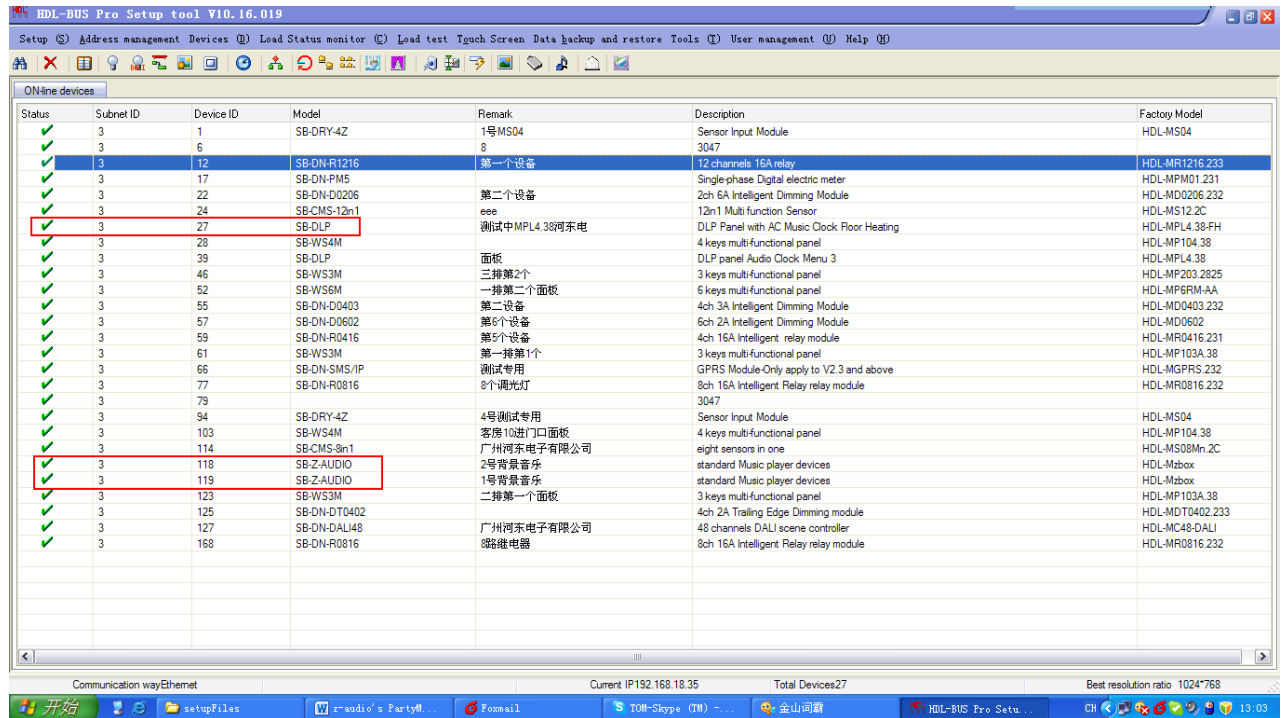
HDL-BUS Pro Setup tool V10.16.019

Setup (S) Address management Devices (D) Load Status monitor (C) Load test Touch Screen Data backup and restore Tools (T) User management (U) Help (H)

ON-line devices

| Status | Subnet ID | Device ID | Model | Remark | Description | Factory Model |
|---|---|---|---|---|---|---|
| ✔ | 3 | 1 | SB-DRY-4Z | 1号MS04 | Sensor Input Module | HDL-MS04 |
| ✔ | 3 | 6 | | 8 | 3047 | |
| ✔ | 3 | 12 | SB-DN-R1216 | 第一个设备 | 12 channels 16A relay | HDL-MR1216.233 |
| ✔ | 3 | 17 | SB-DN-PM5 | | Single-phase Digital electric meter | HDL-MPM01.231 |
| ✔ | 3 | 22 | SB-DN-D0206 | 第二个设备 | 2ch 6A Intelligent Dimming Module | HDL-MD0206.232 |
| ✔ | 3 | 24 | SB-CMS-12in1 | eee | 12in1 Multi function Sensor | HDL-MS12.2C |
| ✔ | 3 | 27 | SB-DLP | 测试中MPL4.38河东电 | DLP Panel with AC Music Clock Floor Heating | HDL-MPL4.38-FH |
| ✔ | 3 | 28 | SB-WS4M | | 4 keys multi-functional panel | HDL-MP104.38 |
| ✔ | 3 | 39 | SB-DLP | 面板 | DLP panel Audio Clock Menu 3 | HDL-MPL4.38 |
| ✔ | 3 | 46 | SB-WS3M | 三排第2个 | 3 keys multi-functional panel | HDL-MP203.2825 |
| ✔ | 3 | 52 | SB-WS6M | 一排第二个面板 | 6 keys multi-functional panel | HDL-MP6RM-AA |
| ✔ | 3 | 55 | SB-DN-D0403 | 第二设备 | 4ch 3A Intelligent Dimming Module | HDL-MD0403.232 |
| ✔ | 3 | 57 | SB-DN-D0602 | 第6个设备 | 6ch 2A Intelligent Dimming Module | HDL-MD0602 |
| ✔ | 3 | 59 | SB-DN-R0416 | 第5个设备 | 4ch 16A Intelligent relay module | HDL-MR0416.231 |
| ✔ | 3 | 61 | SB-WS3M | 第一排第1个 | 3 keys multi-functional panel | HDL-MP103A.38 |
| ✔ | 3 | 66 | SB-DN-SMS/IP | 测试专用 | GPRS Module-Only apply to V2.3 and above | HDL-MGPRS.232 |
| ✔ | 3 | 77 | SB-DN-R0816 | 8个调光灯 | 8ch 16A Intelligent Relay relay module | HDL-MR0816.232 |
| ✔ | 3 | 79 | | | 3047 | |
| ✔ | 3 | 94 | SB-DRY-4Z | 4号测试专用 | Sensor Input Module | HDL-MS04 |
| ✔ | 3 | 103 | SB-WS4M | 客房10进门口面板 | 4 keys multi-functional panel | HDL-MP104.38 |
| ✔ | 3 | 114 | SB-CMS-8in1 | 广州河东电子有限公司 | eight sensors in one | HDL-MS08Mn.2C |
| ✔ | 3 | 118 | SB-Z-AUDIO | 2号背景音乐 | standard Music player devices | HDL-Mzbox |
| ✔ | 3 | 119 | SB-Z-AUDIO | 1号背景音乐 | standard Music player devices | HDL-Mzbox |
| ✔ | 3 | 123 | SB-WS3M | 二排第一个面板 | 3 keys multi-functional panel | HDL-MP103A.38 |
| ✔ | 3 | 125 | SB-DN-DT0402 | | 4ch 2A Trailing Edge Dimming module | HDL-MDT0402.233 |
| ✔ | 3 | 127 | SB-DN-DALI48 | 广州河东电子有限公司 | 48 channels DALI scene controller | HDL-MC48-DALI |
| ✔ | 3 | 168 | SB-DN-R0816 | 8路继电器 | 8ch 16A Intelligent Relay relay module | HDL-MR0816.232 |

Communication wayEthernet | Current IP192.168.18.35 | Total Devices27 | Best resolution ratio 1024*768

开始 | setupFiles | z-audio's PartyM... | Foxmail | TOM-Skype (TM) -... | 金山词霸 | HDL-BUS Pro Setu... | CH | 13:03